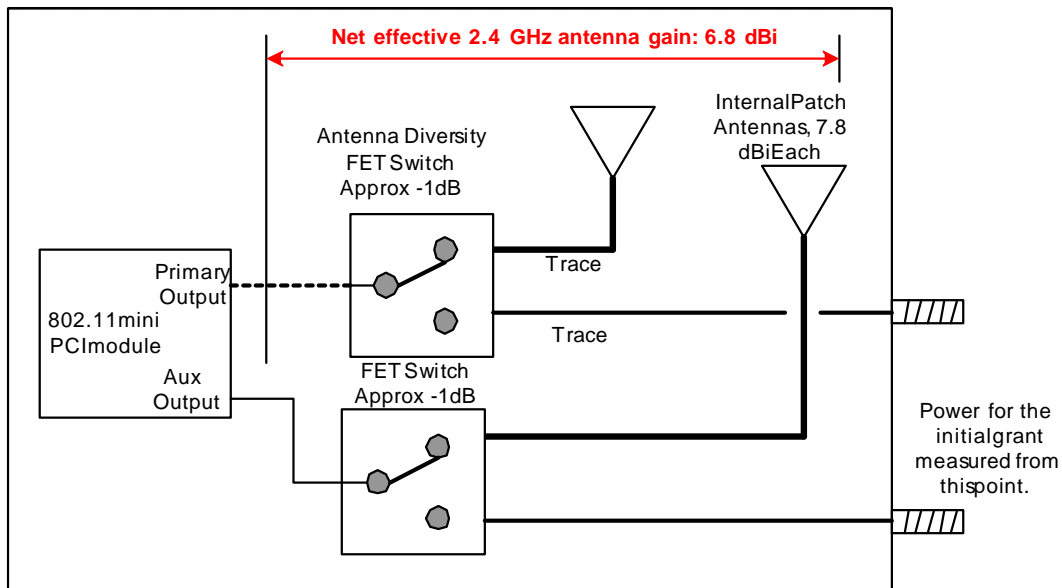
Net effective 2.4 GHz antenna gain: 6.8 dBi

InternalPatch Antennas, 7.8 dBiEach

Antenna Diversity FET Switch Approx -1dB

Primary Output

802.11mini PCImodule

Aux Output

Trace

Trace

FET Switch Approx -1dB

Power for the initialgrant measured from thispoint.